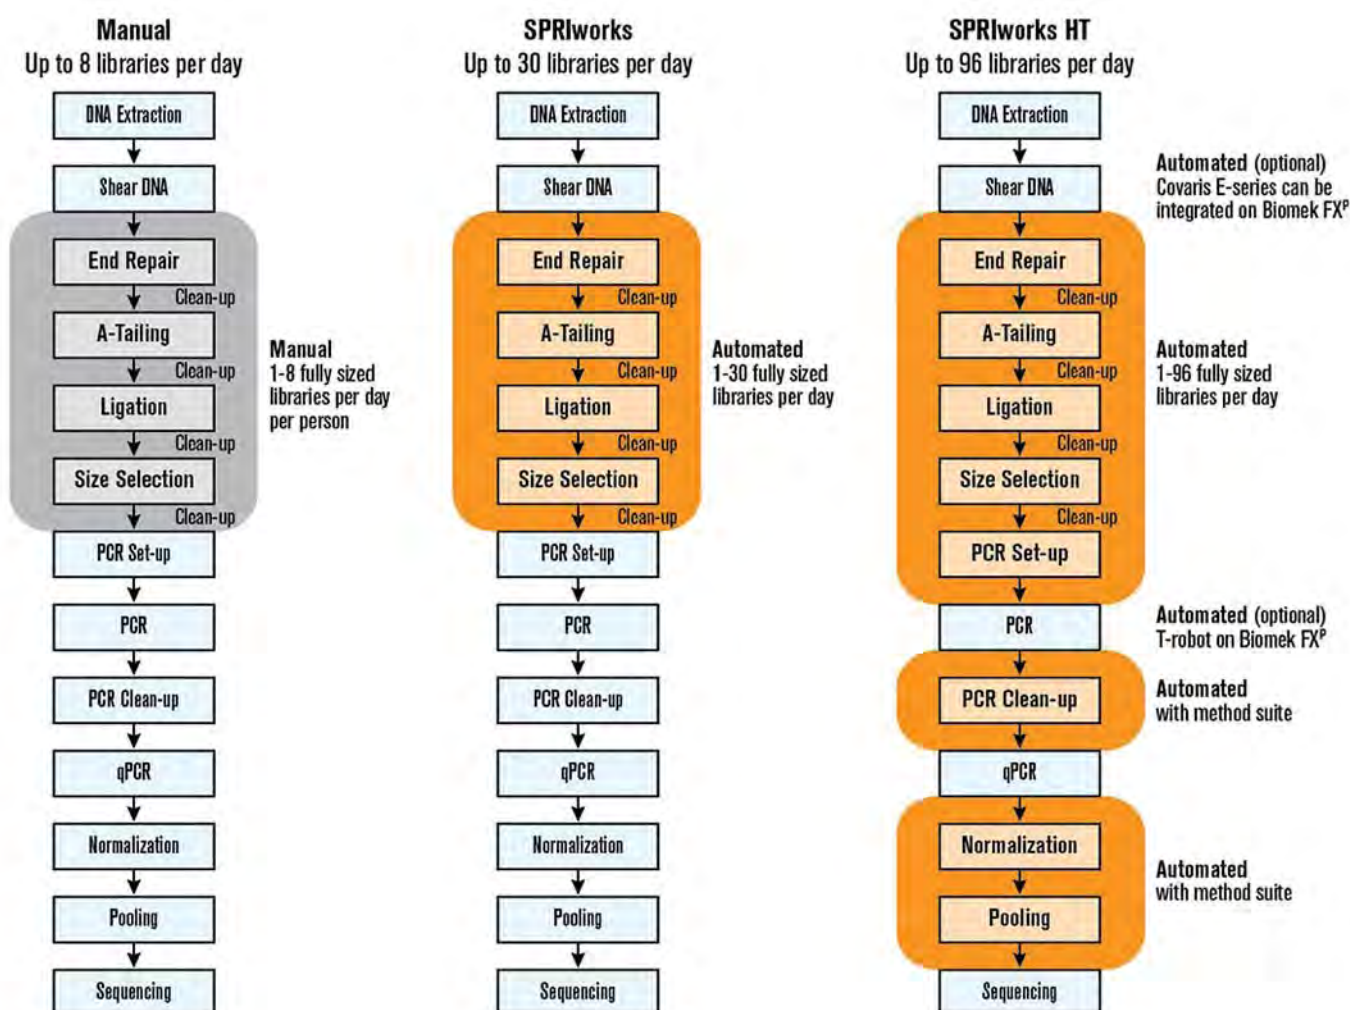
Manual
Up to 8 libraries per day

DNA Extraction
Shear DNA
End Repair
Clean-up
A-Tailing
Clean-up
Ligation
Clean-up
Size Selection
Clean-up
PCR Set-up
PCR
PCR Clean-up
qPCR
Normalization
Pooling
Sequencing

Manual
1-8 fully sized libraries per day per person

SPRIworks
Up to 30 libraries per day

DNA Extraction
Shear DNA
End Repair
Clean-up
A-Tailing
Clean-up
Ligation
Clean-up
Size Selection
Clean-up
PCR Set-up
PCR
PCR Clean-up
qPCR
Normalization
Pooling
Sequencing

Automated
1-30 fully sized libraries per day

SPRIworks HT
Up to 96 libraries per day

DNA Extraction
Shear DNA
End Repair
Clean-up
A-Tailing
Clean-up
Ligation
Clean-up
Size Selection
Clean-up
PCR Set-up
PCR
PCR Clean-up
qPCR
Normalization
Pooling
Sequencing

Automated (optional)
Covaris E-series can be integrated on Biomek FX$^P$

Automated
1-96 fully sized libraries per day

Automated (optional)
T-robot on Biomek FX$^P$

Automated
with method suite

Automated
with method suite